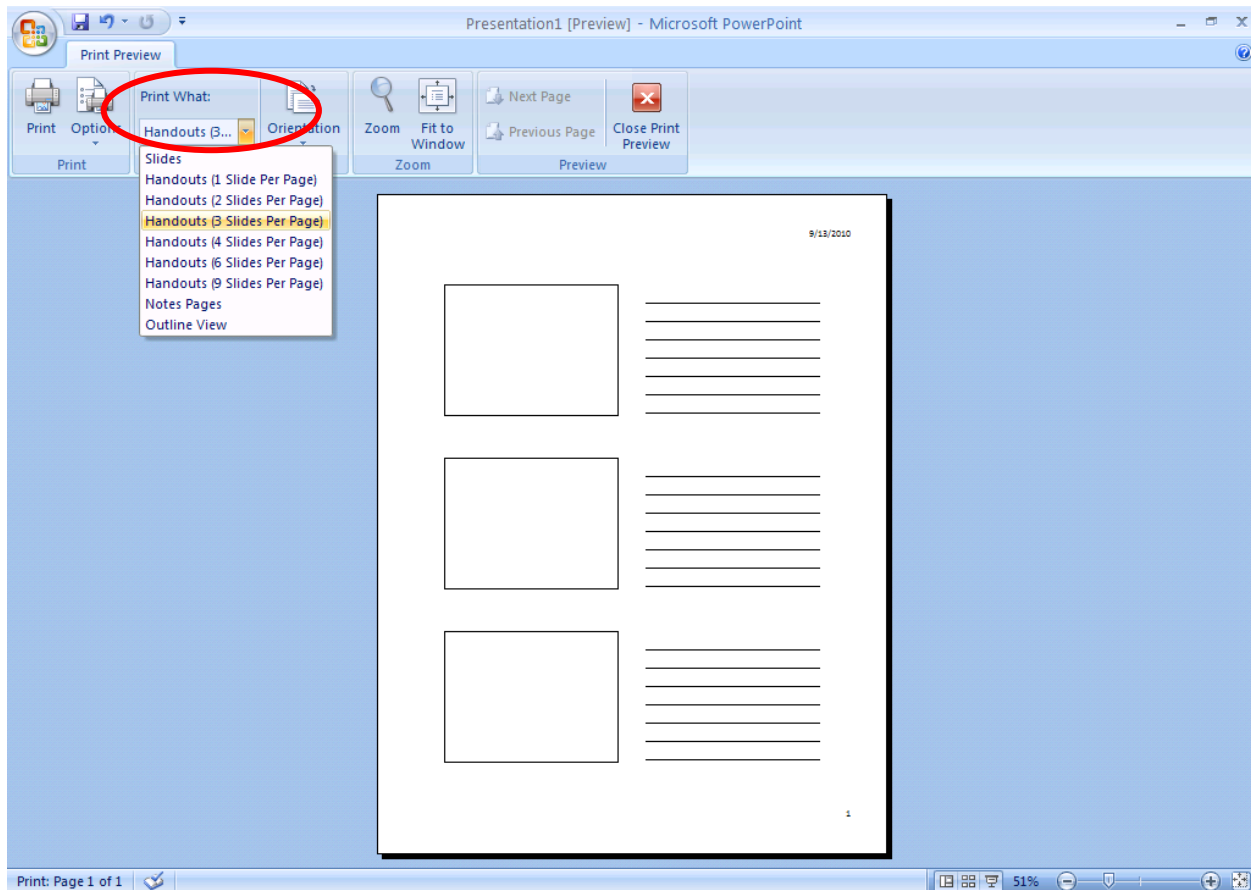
Presentation1 [Preview] - Microsoft PowerPoint

Print Preview

Print
Options
Print

Print What:
Handouts (3...

Orientation

Zoom
Fit to Window
Zoom

Next Page
Previous Page
Close Print Preview
Preview

Slides
Handouts (1 Slide Per Page)
Handouts (2 Slides Per Page)
Handouts (3 Slides Per Page)
Handouts (4 Slides Per Page)
Handouts (6 Slides Per Page)
Handouts (9 Slides Per Page)
Notes Pages
Outline View

9/13/2010

1

Print: Page 1 of 1

51%